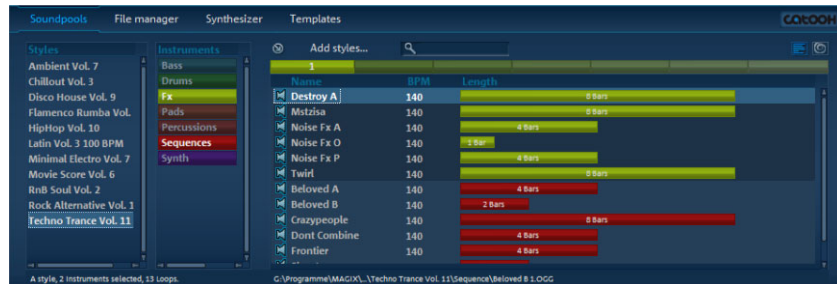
Soundpools File manager Synthesizer Templates

Styles
Ambient Vol. 7
Chillout Vol. 3
Disco House Vol. 9
Flamenco Rumba Vol.
HipHop Vol. 10
Latin Vol. 3 100 BPM
Minimal Electro Vol. 7
Movie Score Vol. 6
RnB Soul Vol. 2
Rock Alternative Vol. 1
Techno Trance Vol. 11

Instruments
Bass
Drums
Fx
Pads
Percussions
Sequences
Synth

Add styles...

1

| Name | BPM | Length |
|---|---|---|
| Destroy A | 140 | 8 Bars |
| Mstzisa | 140 | 8 Bars |
| Noise Fx A | 140 | 4 Bars |
| Noise Fx O | 140 | 1 Bar |
| Noise Fx P | 140 | 4 Bars |
| Twirl | 140 | 8 Bars |
| Beloved A | 140 | 4 Bars |
| Beloved B | 140 | 2 Bars |
| Crazypeople | 140 | 8 Bars |
| Dont Combine | 140 | 4 Bars |
| Frontier | 140 | 4 Bars |

A style, 2 Instruments selected, 13 Loops.
G:\Programme\MAGIX\...\Techno Trance Vol. 11\Sequence\Beloved B 1.OGG